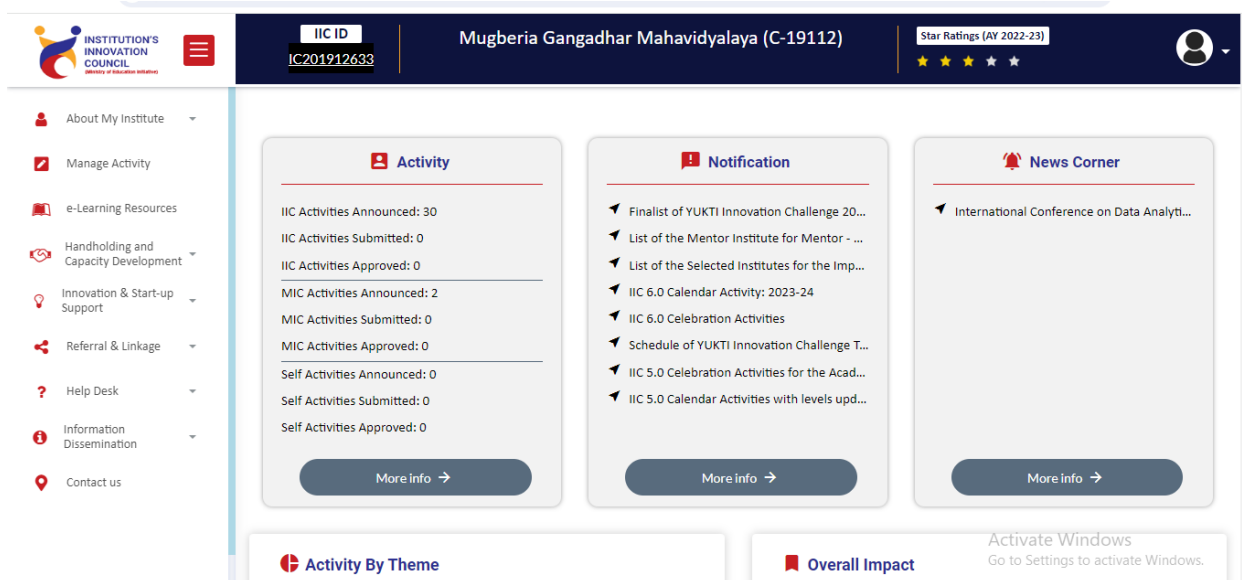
INSTITUTION'S INNOVATION COUNCIL
(Ministry of Education Initiative)

IIC ID
IC201912633

Mugberia Gangadhar Mahavidyalaya (C-19112)

Star Ratings (AY 2022-23)

About My Institute
Manage Activity
e-Learning Resources
Handholding and Capacity Development
Innovation & Start-up Support
Referral & Linkage
Help Desk
Information Dissemination
Contact us

Activity

IIC Activities Announced: 30
IIC Activities Submitted: 0
IIC Activities Approved: 0
MIC Activities Announced: 2
MIC Activities Submitted: 0
MIC Activities Approved: 0
Self Activities Announced: 0
Self Activities Submitted: 0
Self Activities Approved: 0

More info →

Notification

Finalist of YUKTI Innovation Challenge 20...
List of the Mentor Institute for Mentor - ...
List of the Selected Institutes for the Imp...
IIC 6.0 Calendar Activity: 2023-24
IIC 6.0 Celebration Activities
Schedule of YUKTI Innovation Challenge T...
IIC 5.0 Celebration Activities for the Acad...
IIC 5.0 Calendar Activities with levels upd...

More info →

News Corner

International Conference on Data Analyti...

More info →

Activity By Theme

Overall Impact

Activate Windows
Go to Settings to activate Windows.